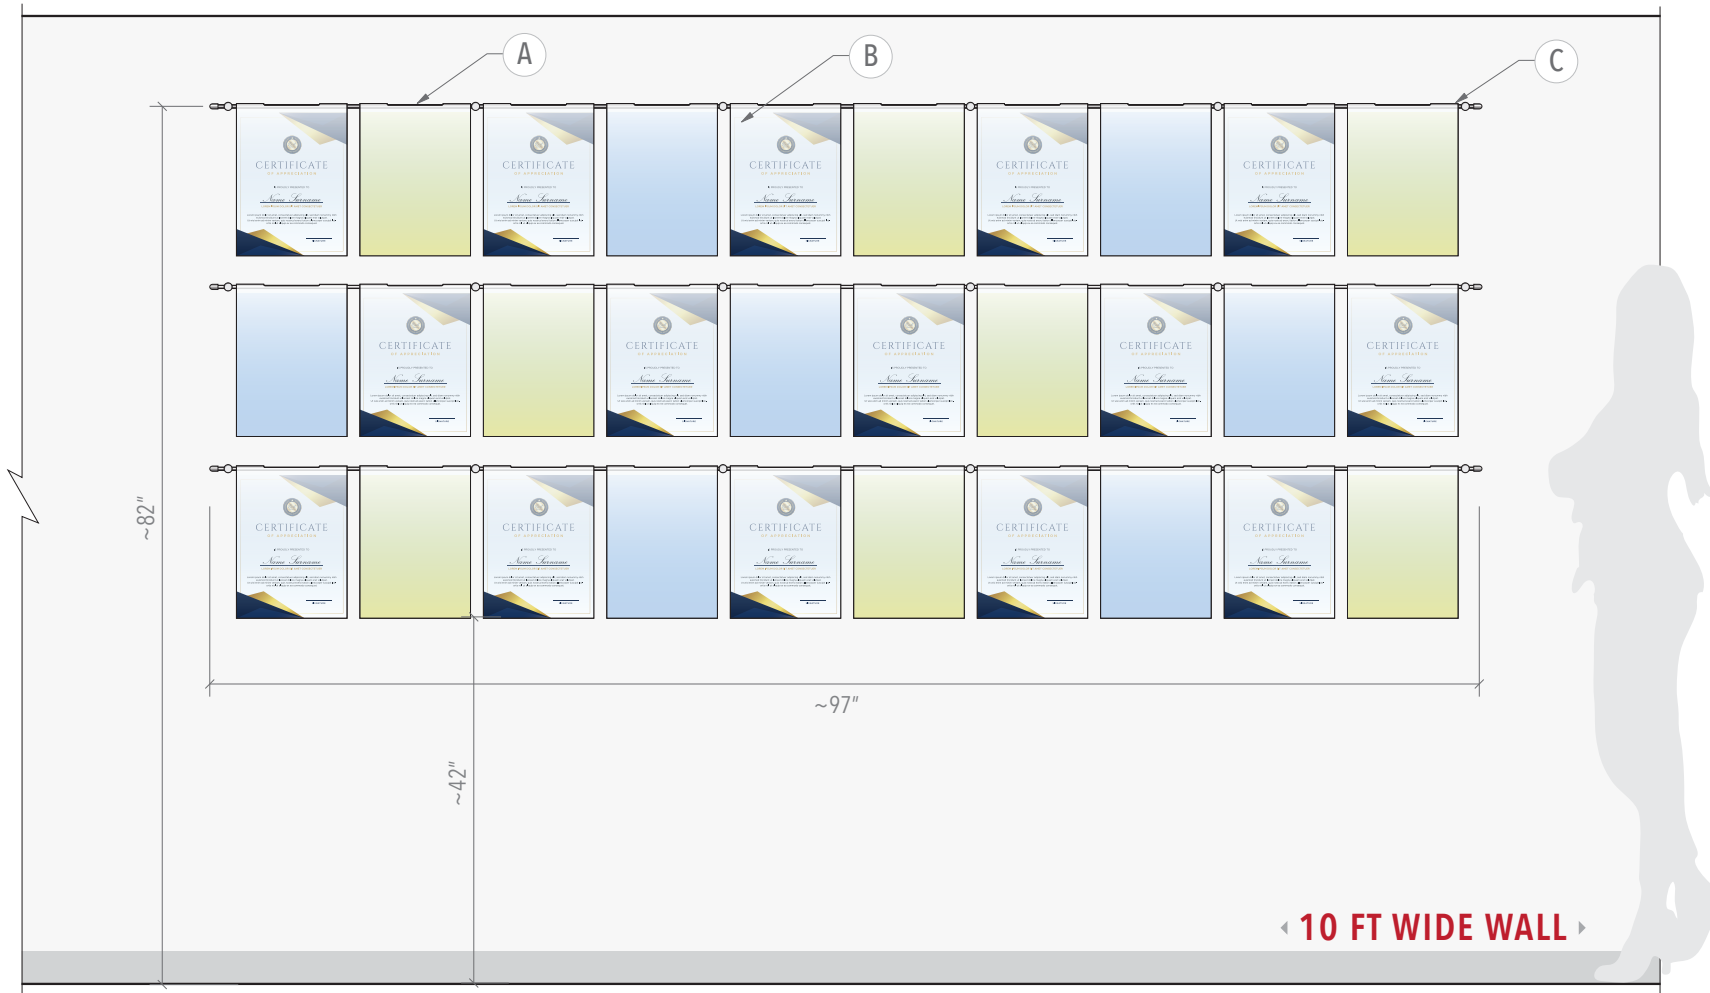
A

B

C

CERTIFICATE

CERTIFICATE

CERTIFICATE

CERTIFICATE

CERTIFICATE

CERTIFICATE

CERTIFICATE

CERTIFICATE

CERTIFICATE

CERTIFICATE

CERTIFICATE

CERTIFICATE

CERTIFICATE

CERTIFICATE

CERTIFICATE

~82"

~97"

~42"

10 FT WIDE WALL